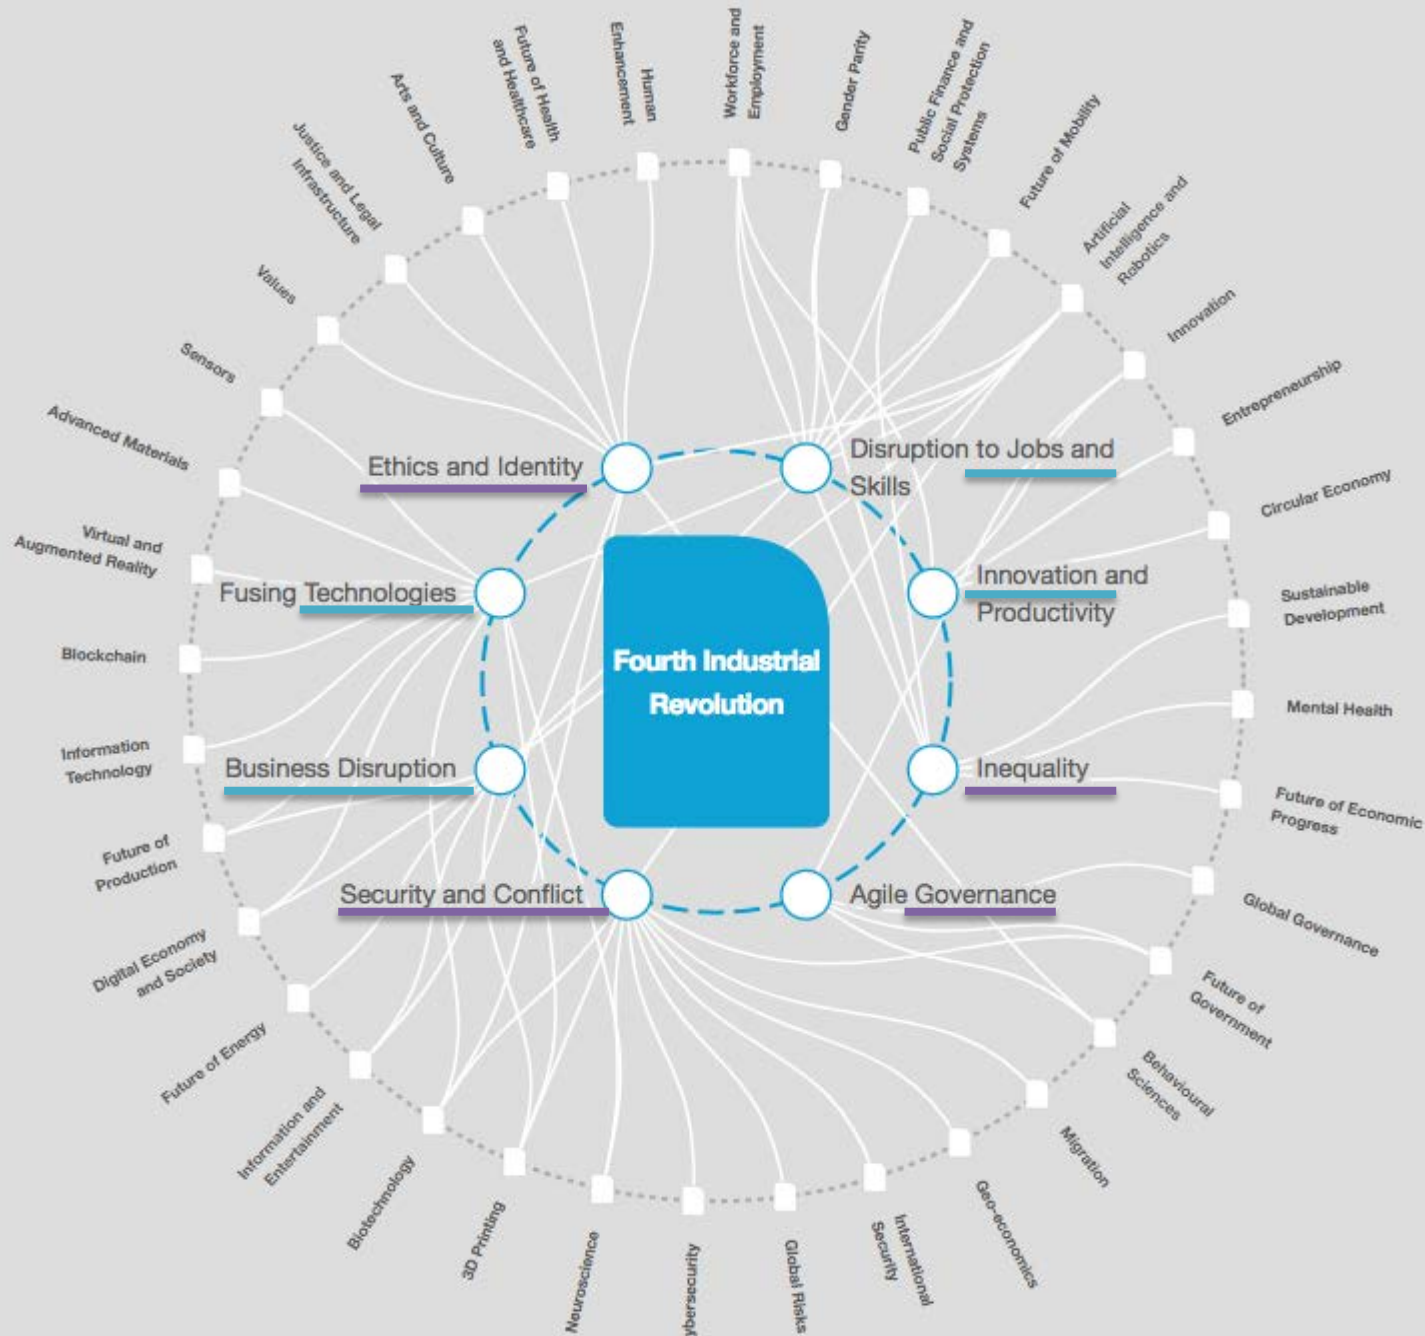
Fourth Industrial Revolution

Ethics and Identity
Disruption to Jobs and Skills
Fusing Technologies
Innovation and Productivity
Business Disruption
Inequality
Security and Conflict
Agile Governance

Workforce and Employment
Gender Parity
Public Finance and Social Protection Systems
Future of Mobility
Artificial Intelligence and Robotics
Innovation
Entrepreneurship
Circular Economy
Sustainable Development
Mental Health
Future of Economic Progress
Global Governance
Future of Government
Behavioural Sciences
Migration
Geo-economics
International Security
Global Risks
ybersecurity
Neuroscience
3D Printing
Biotechnology
Information and Entertainment
Future of Energy
Digital Economy and Society
Future of Production
Information Technology
Blockchain
Virtual and Augmented Reality
Advanced Materials
Sensors
Values
Justice and Legal Infrastructure
Arts and Culture
Future of Health and Healthcare
Human Enhancement